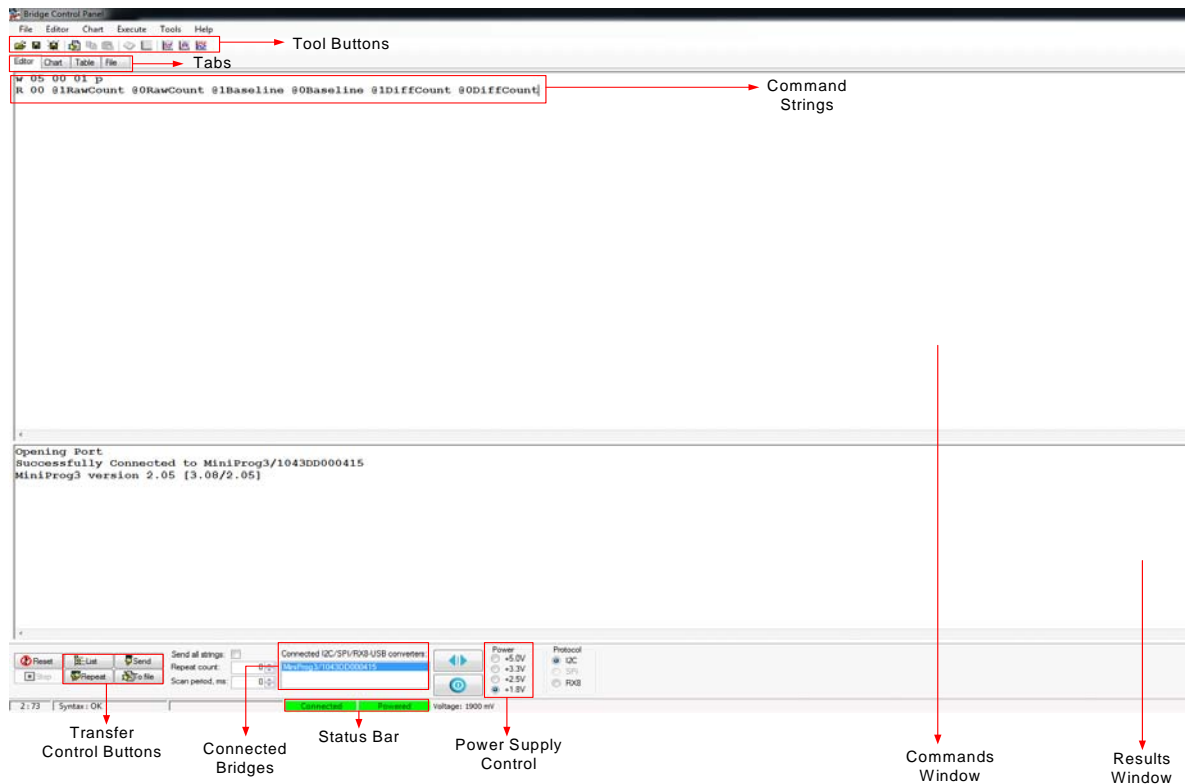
Bridge Control Panel

File Editor Chart Execute Tools Help

Tool Buttons

Editor Chart Table File

Tabs

W 05 00 01 p
R 00 @1RawCount @0RawCount @1Baseline @0Baseline @1DiffCount @0DiffCount

Command Strings

Opening Port
Successfully Connected to MiniProg3/1043DD000415
MiniProg3 version 2.05 [3.08/2.05]

Reset
Stop
List
Send
Repeat
To file

Send all strings:
Repeat count: 0
Scan period, ms: 0

Connected I2C/SPI/RX8-USB converters:
MiniProg3/1043DD000415

Power
+5.0V
+3.3V
+2.5V
+1.8V

Protocol
I2C
SPI
RX8

2 : 73 | Syntax : OK | Connected | Powered | Voltage: 1900 mV

Transfer Control Buttons

Connected Bridges

Status Bar

Power Supply Control

Commands Window

Results Window